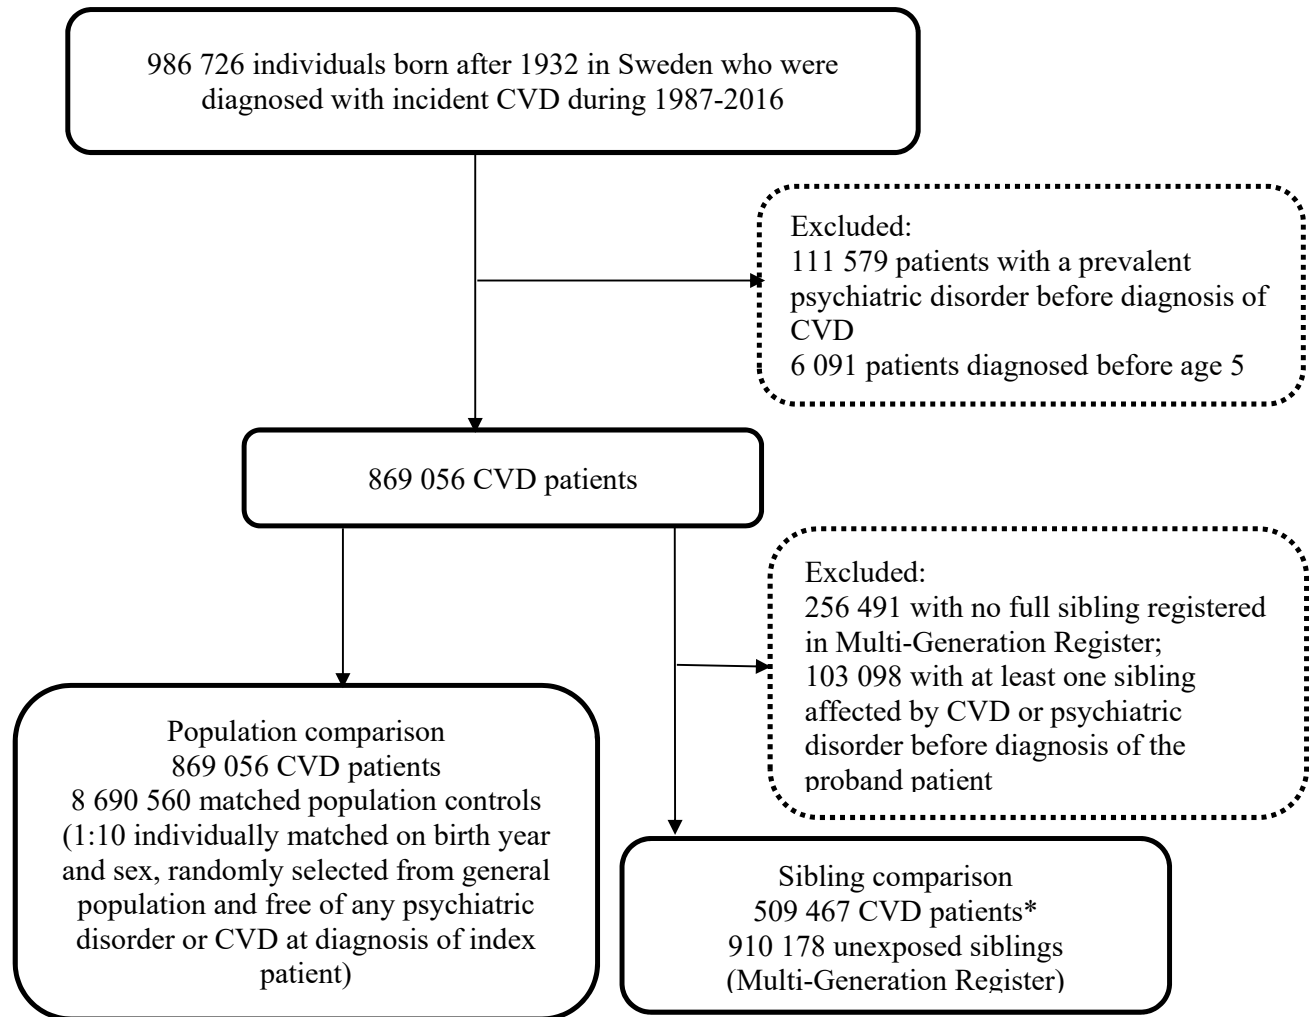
986 726 individuals born after 1932 in Sweden who were diagnosed with incident CVD during 1987-2016

Excluded:
111 579 patients with a prevalent psychiatric disorder before diagnosis of CVD
6 091 patients diagnosed before age 5

869 056 CVD patients

Excluded:
256 491 with no full sibling registered in Multi-Generation Register;
103 098 with at least one sibling affected by CVD or psychiatric disorder before diagnosis of the proband patient

Population comparison
869 056 CVD patients
8 690 560 matched population controls (1:10 individually matched on birth year and sex, randomly selected from general population and free of any psychiatric disorder or CVD at diagnosis of index patient)

Sibling comparison
509 467 CVD patients*
910 178 unexposed siblings
(Multi-Generation Register)